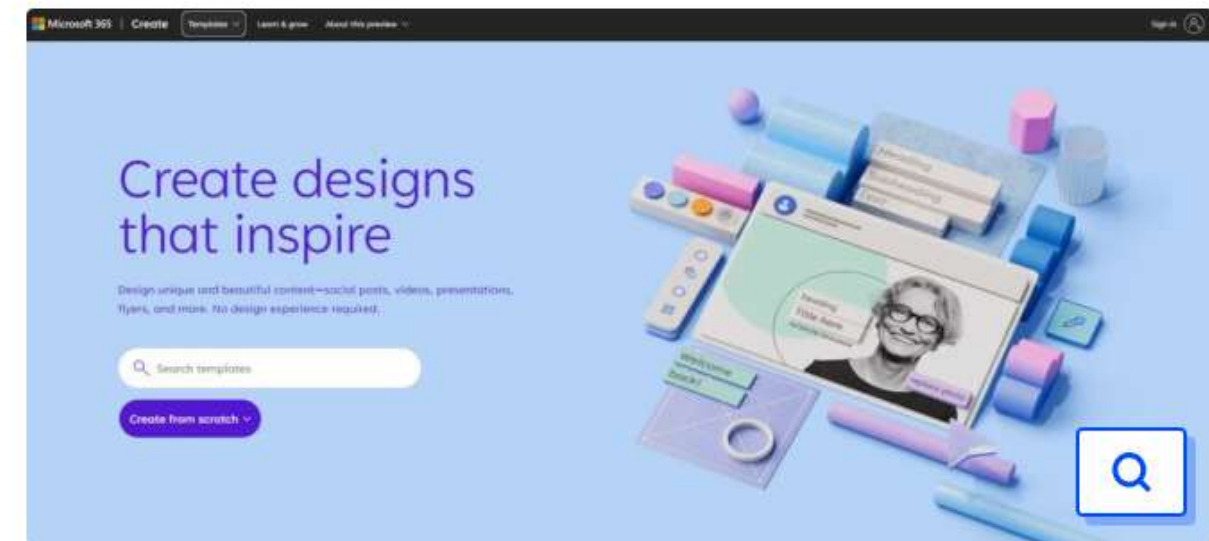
Microsoft 365 | Create Templates Learn & grow About this preview

Sign in

Create designs that inspire

Design unique and beautiful content—social posts, videos, presentations, flyers, and more. No design experience required.

Search templates

Create from scratch

Heading
Subheading
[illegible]

Heading
Title here
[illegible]

Welcome
back!

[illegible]